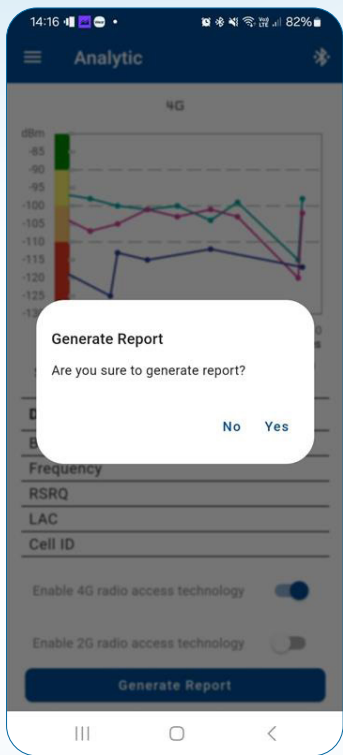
14:16 82%

Analytic

4G

dBm
-85
-90
-95
-100
-105
-110
-115
-120
-125
-13

Generate Report

Are you sure to generate report?

No Yes

Frequency
RSRQ
LAC
Cell ID

Enable 4G radio access technology

Enable 2G radio access technology

Generate Report